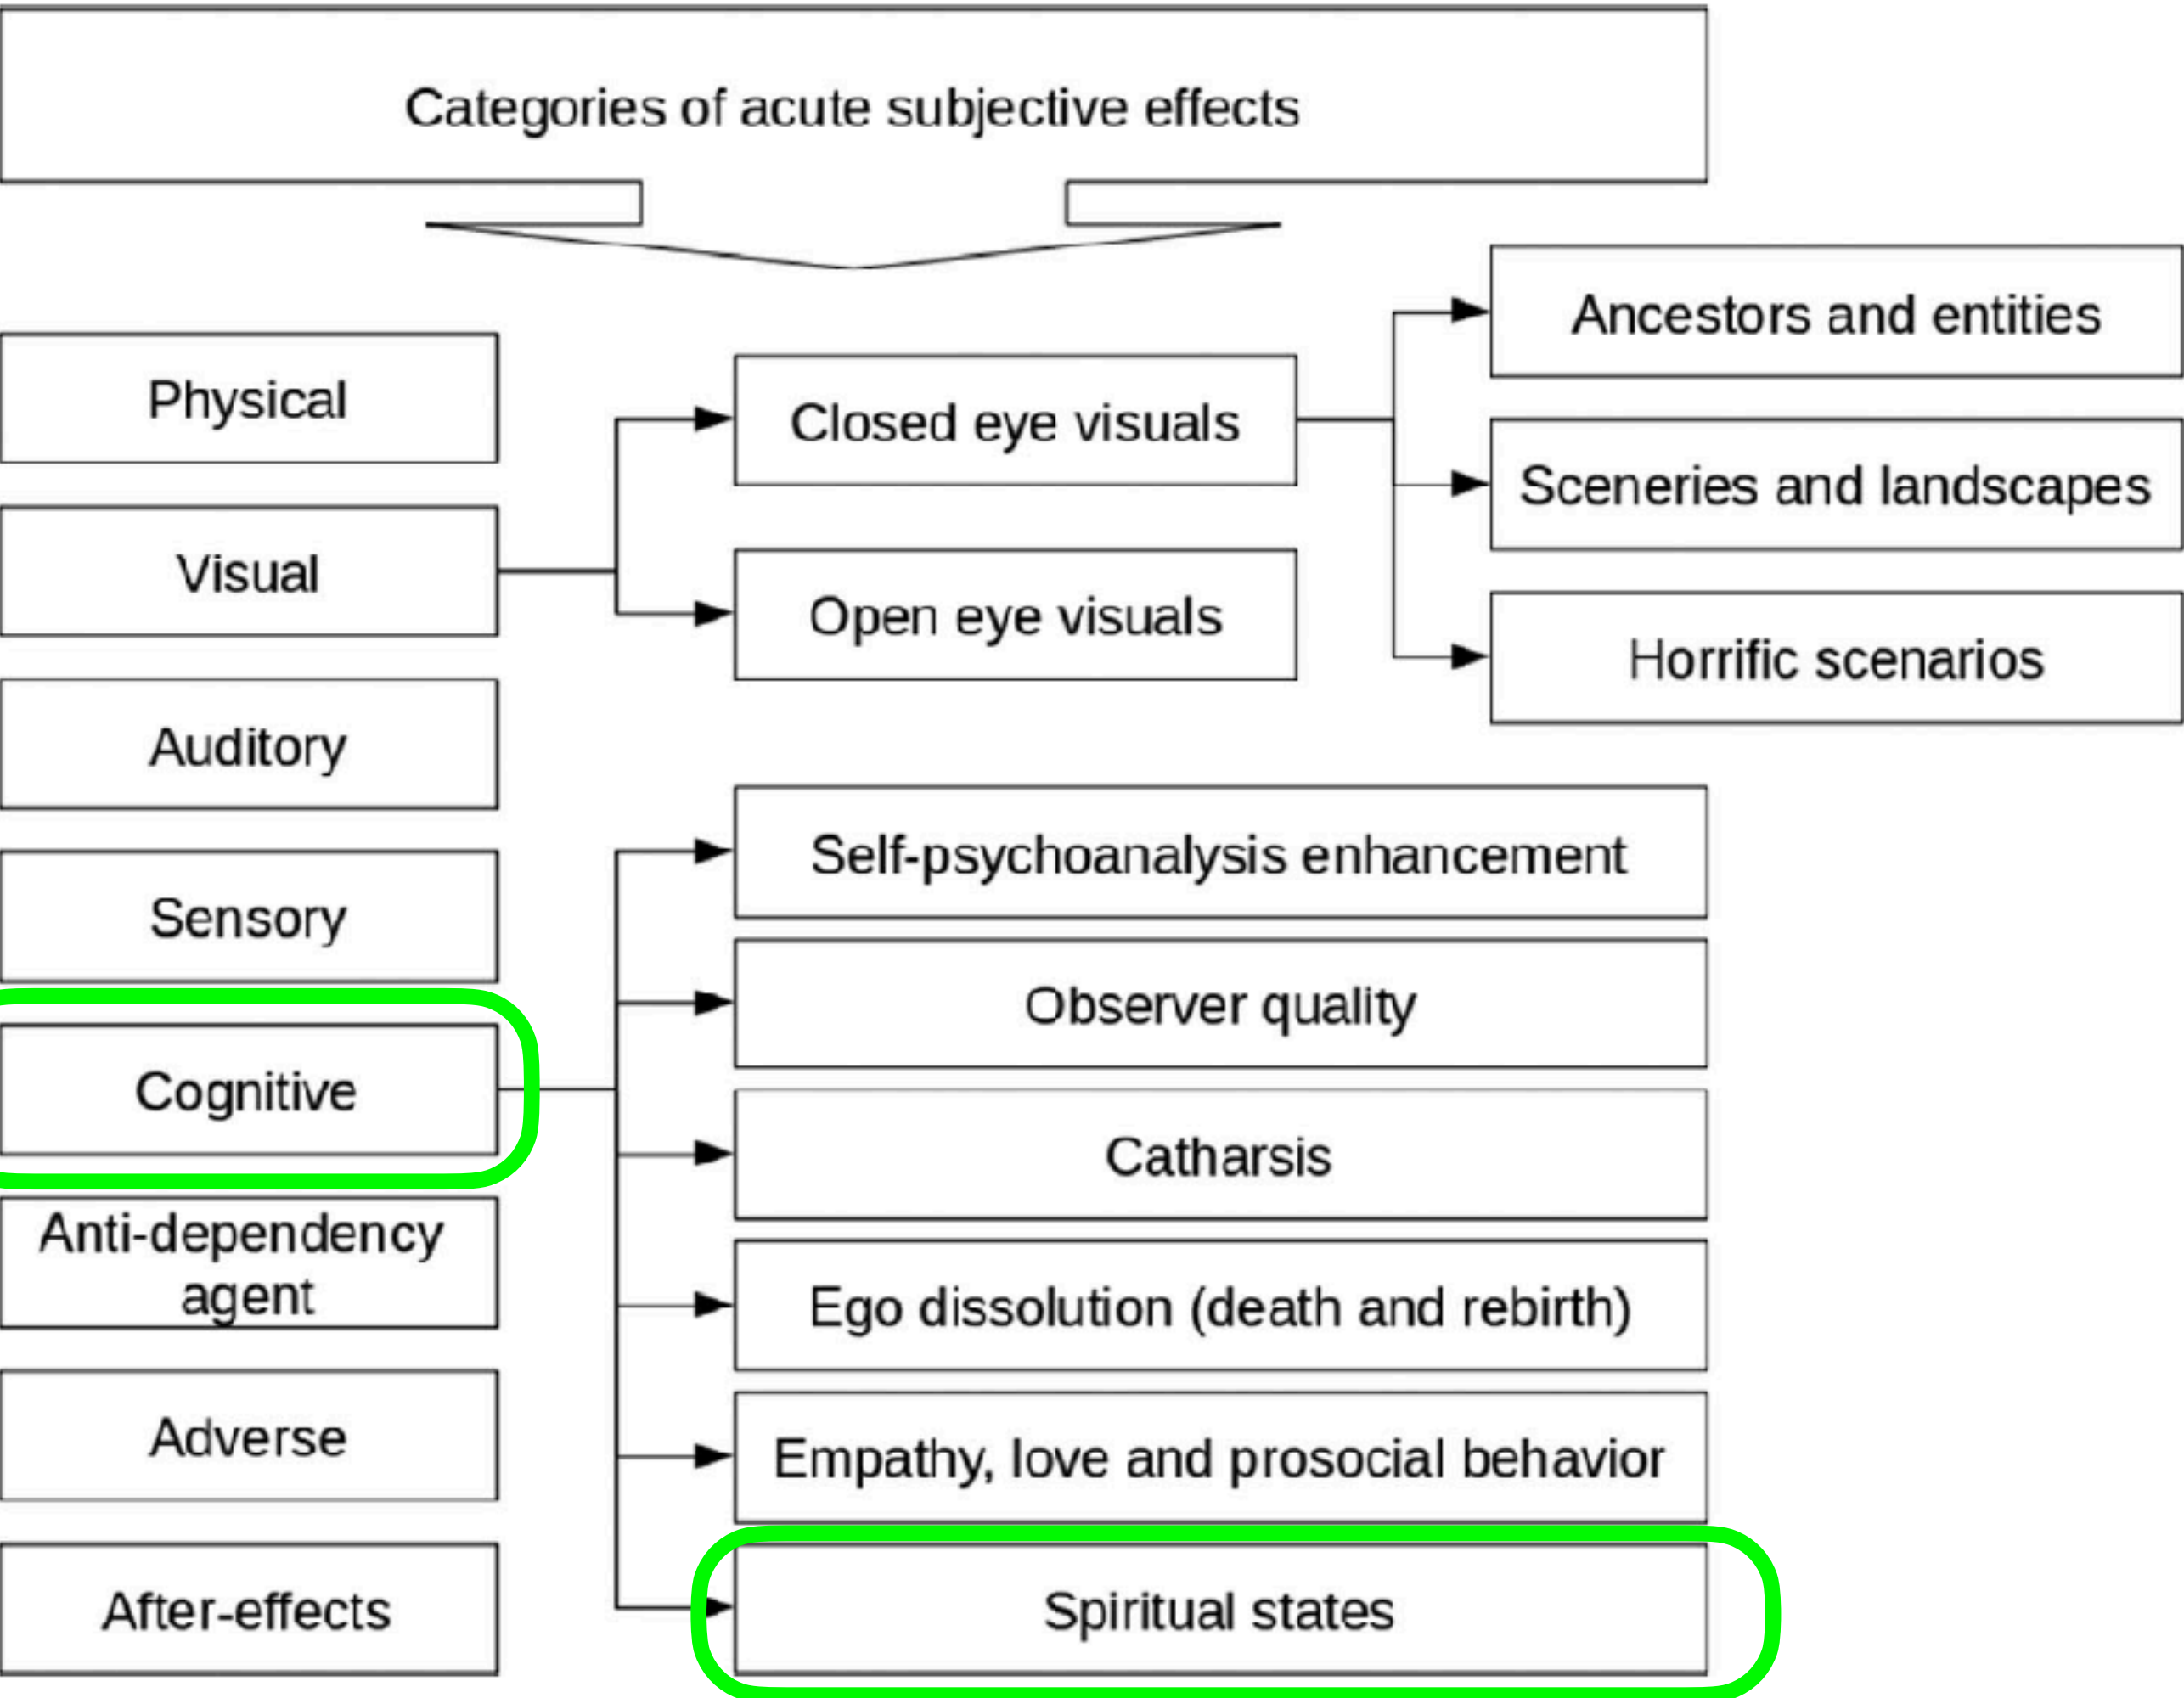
Categories of acute subjective effects

Physical

Visual

Auditory

Sensory

Cognitive

Anti-dependency agent

Adverse

After-effects

Closed eye visuals

Open eye visuals

Ancestors and entities

Sceneries and landscapes

Horrific scenarios

Self-psychoanalysis enhancement

Observer quality

Catharsis

Ego dissolution (death and rebirth)

Empathy, love and prosocial behavior

Spiritual states